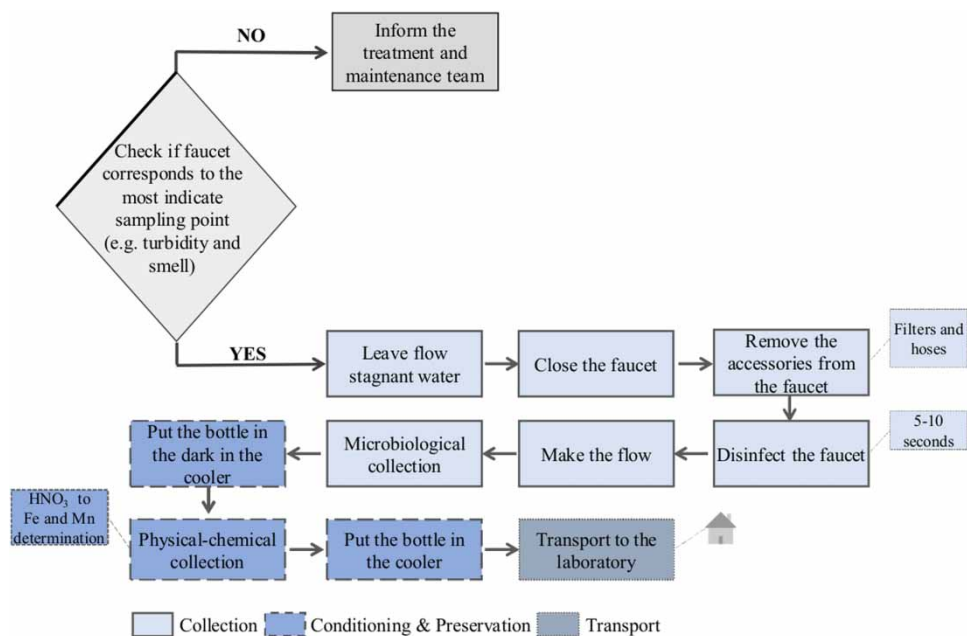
NO

Inform the treatment and maintenance team

Check if faucet corresponds to the most indicate sampling point (e.g. turbidity and smell)

YES

Leave flow stagnant water

Close the faucet

Remove the accessories from the faucet

Filters and hoses

Disinfect the faucet

5-10 seconds

Make the flow

Microbiological collection

Put the bottle in the dark in the cooler

$HNO_3$ to Fe and Mn determination

Physical-chemical collection

Put the bottle in the cooler

Transport to the laboratory

Collection Conditioning & Preservation Transport